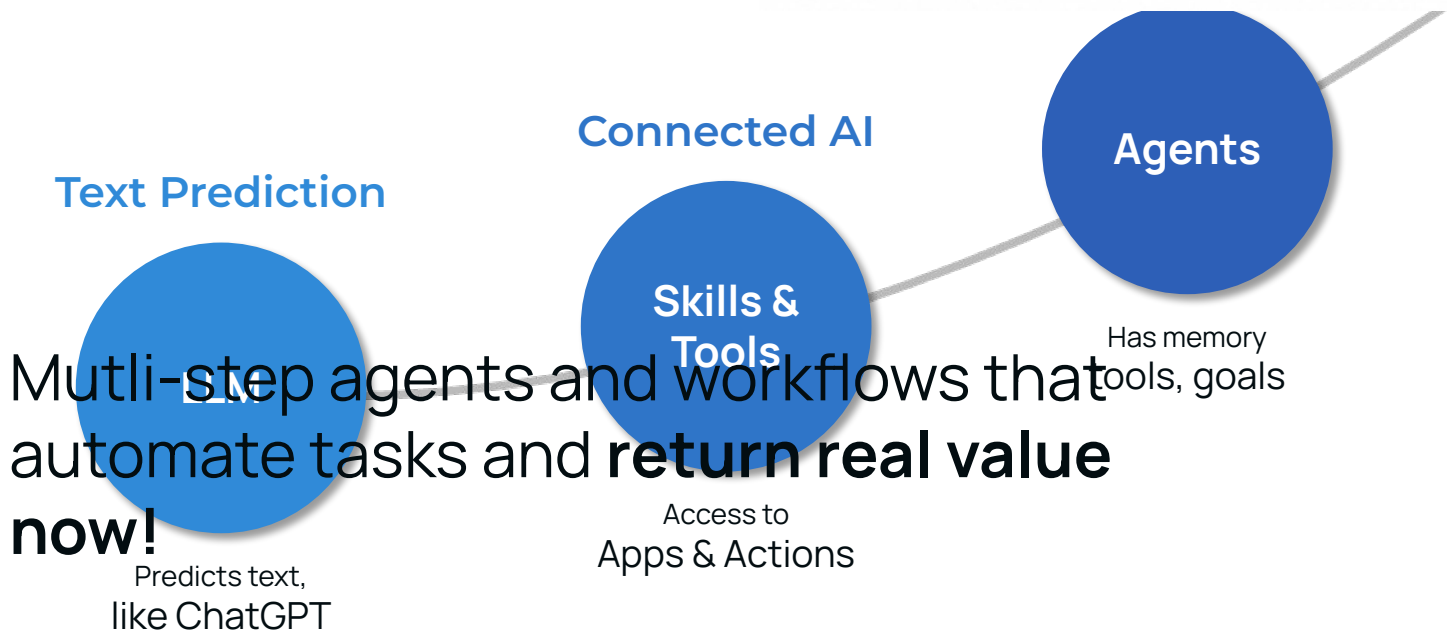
Connected AI

Text Prediction

Agents

Skills & Tools

Has memory tools, goals

LLM

Mutli-step agents and workflows that automate tasks and **return real value now!**

Access to Apps & Actions

Predicts text, like ChatGPT